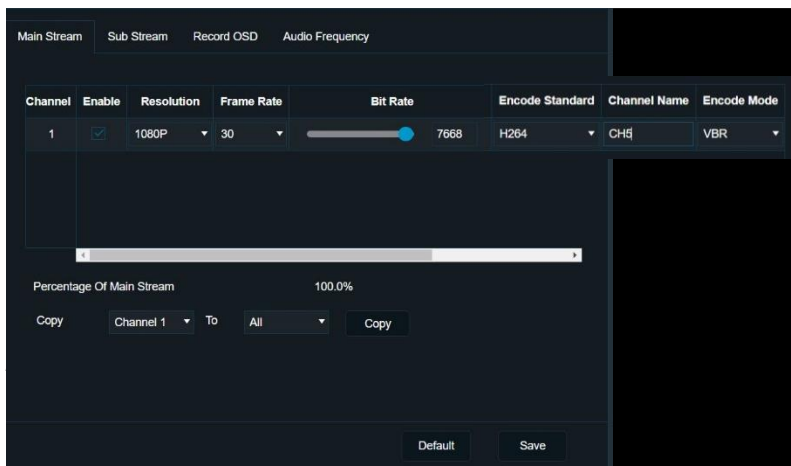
Main Stream Sub Stream Record OSD Audio Frequency

| Channel | Enable | Resolution | Frame Rate | Bit Rate | | Encode Standard | Channel Name | Encode Mode |
|---|---|---|---|---|---|---|---|---|
| 1 | | 1080P | 30 | | 7668 | H264 | CH5 | VBR |

Percentage Of Main Stream 100.0%

Copy Channel 1 To All Copy

Default Save